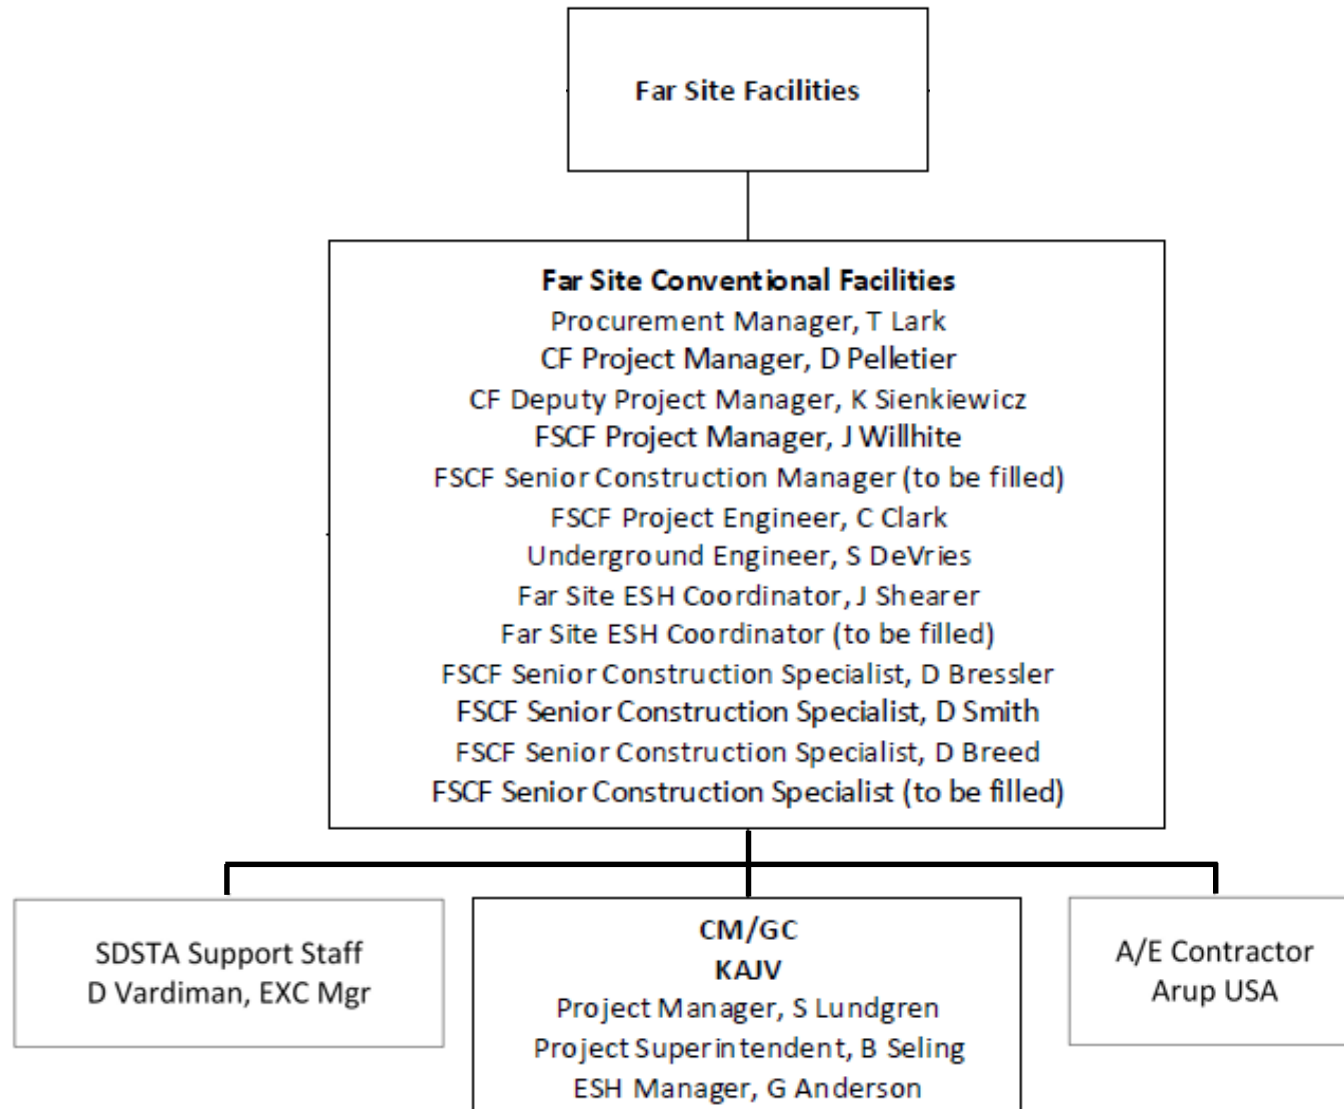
Far Site Facilities

Far Site Conventional Facilities
Procurement Manager, T Lark
CF Project Manager, D Pelletier
CF Deputy Project Manager, K Sienkiewicz
FSCF Project Manager, J Willhite
FSCF Senior Construction Manager (to be filled)
FSCF Project Engineer, C Clark
Underground Engineer, S DeVries
Far Site ESH Coordinator, J Shearer
Far Site ESH Coordinator (to be filled)
FSCF Senior Construction Specialist, D Bressler
FSCF Senior Construction Specialist, D Smith
FSCF Senior Construction Specialist, D Breed
FSCF Senior Construction Specialist (to be filled)

SDSTA Support Staff
D Vardiman, EXC Mgr

CM/GC
KAJV
Project Manager, S Lundgren
Project Superintendent, B Seling
ESH Manager, G Anderson

A/E Contractor
Arup USA